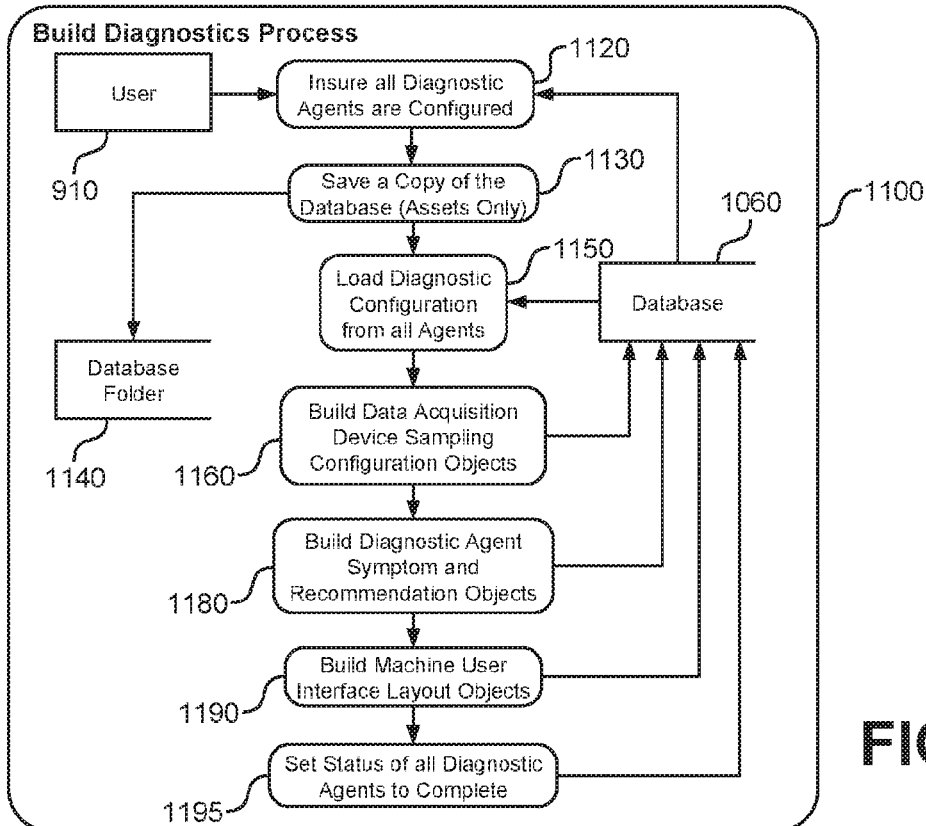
Build Diagnostics Process

User

910

Insure all Diagnostic Agents are Configured

1120

Save a Copy of the Database (Assets Only)

1130

1060

1100

Load Diagnostic Configuration from all Agents

1150

Database

Database Folder

1140

Build Data Acquisition Device Sampling Configuration Objects

1160

Build Diagnostic Agent Symptom and Recommendation Objects

1180

Build Machine User Interface Layout Objects

1190

Set Status of all Diagnostic Agents to Complete

1195

FI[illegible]